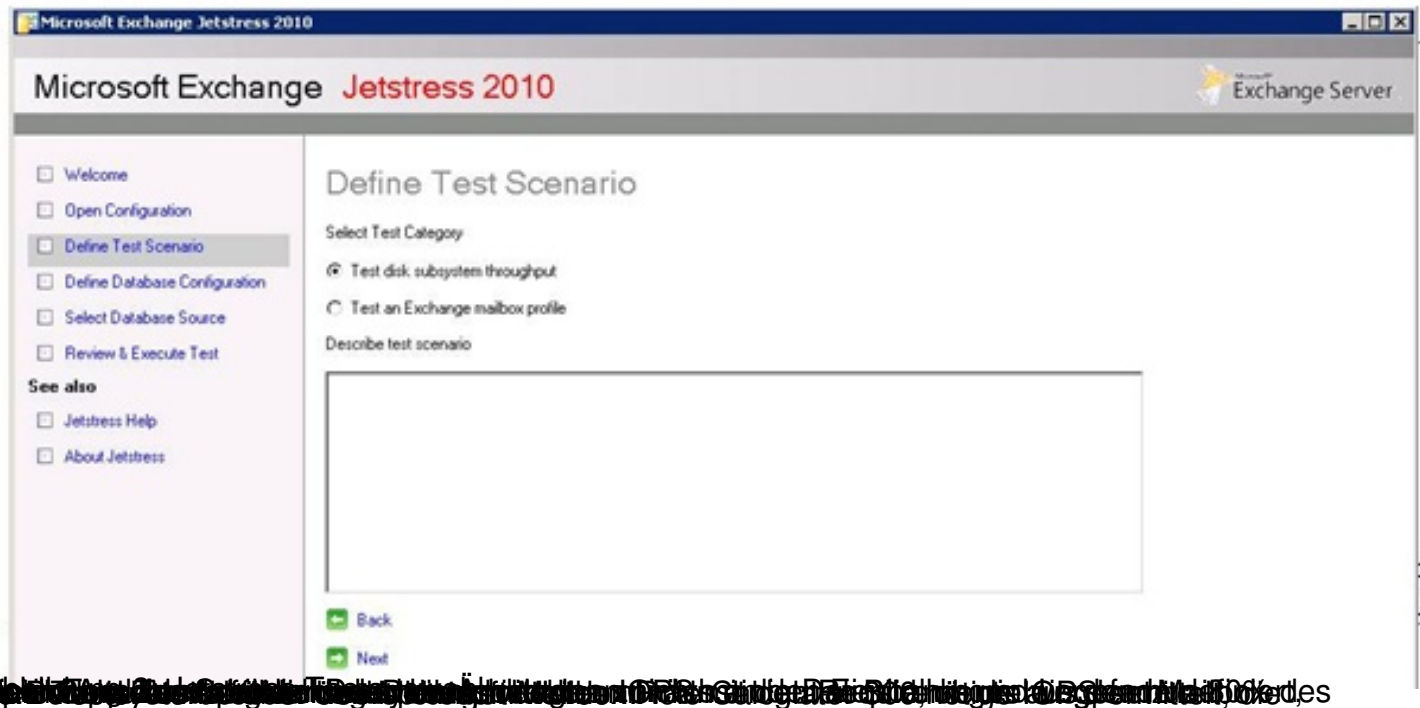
Microsoft Exchange Jetstress 2010

Microsoft Exchange Jetstress 2010

Microsoft Exchange Server

Welcome
Open Configuration
Define Test Scenario
Define Database Configuration
Select Database Source
Review & Execute Test
See also
Jetstress Help
About Jetstress

Define Test Scenario

Select Test Category

Test disk subsystem throughput

Test an Exchange mailbox profile

Describe test scenario

Back

Next

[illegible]